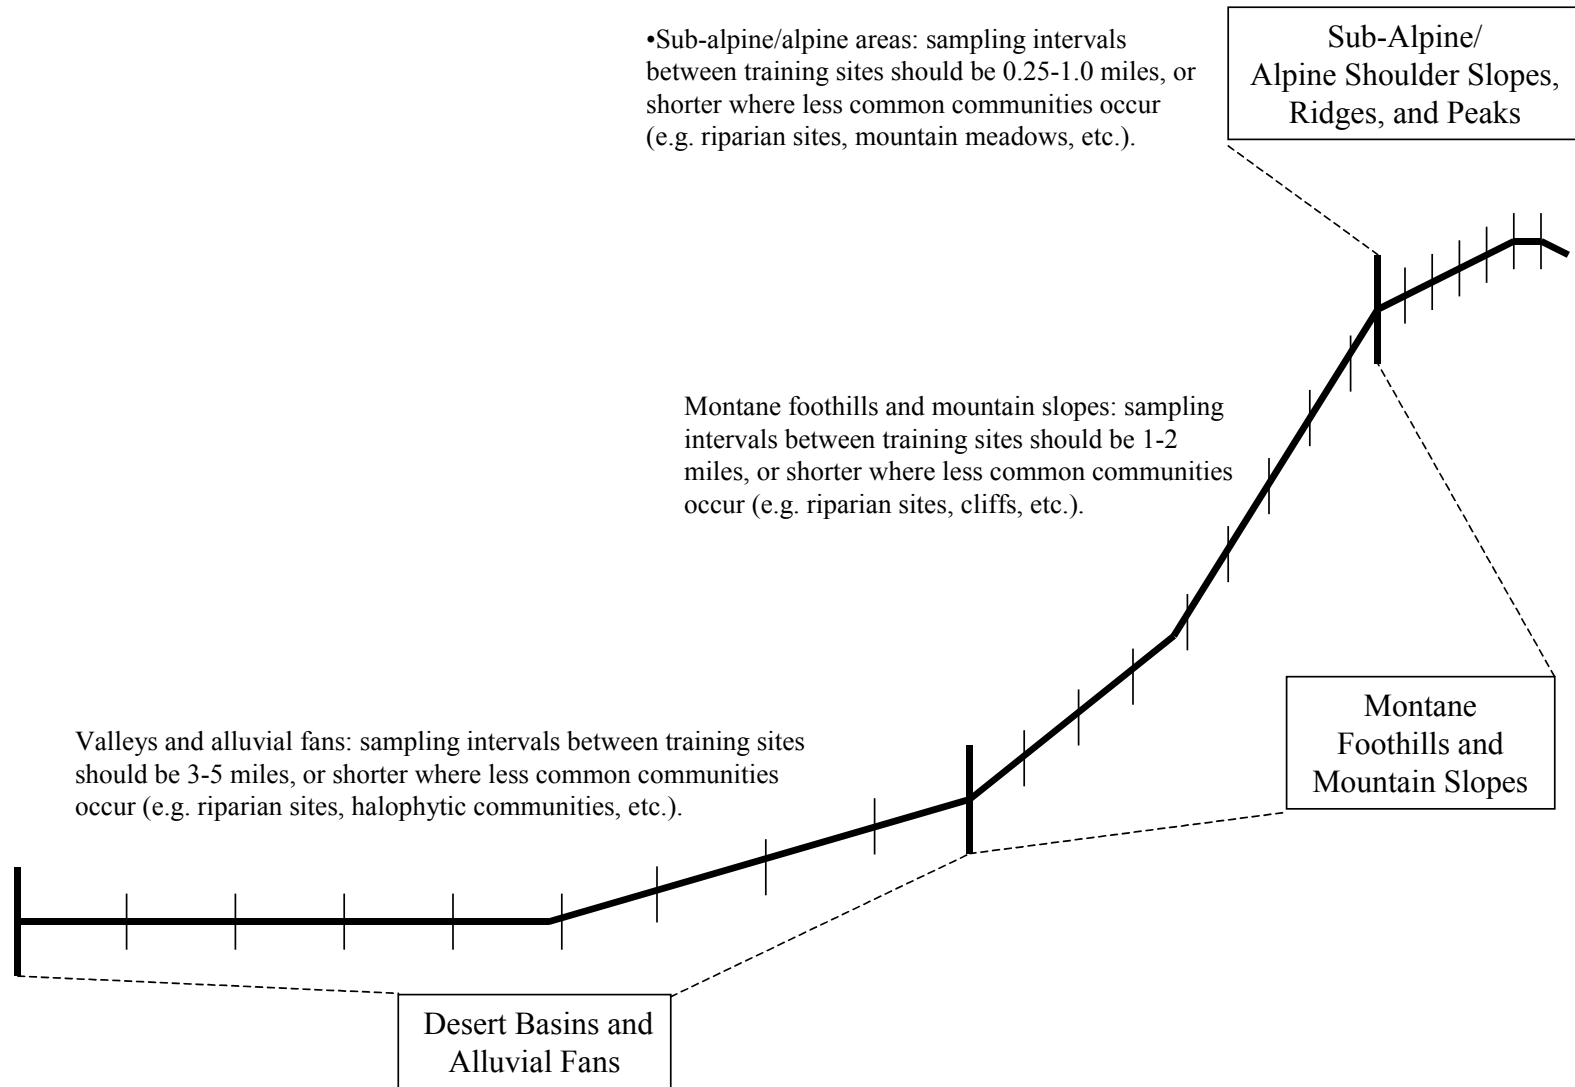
•Sub-alpine/alpine areas: sampling intervals between training sites should be 0.25-1.0 miles, or shorter where less common communities occur (e.g. riparian sites, mountain meadows, etc.).

Sub-Alpine/ Alpine Shoulder Slopes, Ridges, and Peaks

Montane foothills and mountain slopes: sampling intervals between training sites should be 1-2 miles, or shorter where less common communities occur (e.g. riparian sites, cliffs, etc.).

Valleys and alluvial fans: sampling intervals between training sites should be 3-5 miles, or shorter where less common communities occur (e.g. riparian sites, halophytic communities, etc.).

Montane Foothills and Mountain Slopes

Desert Basins and Alluvial Fans